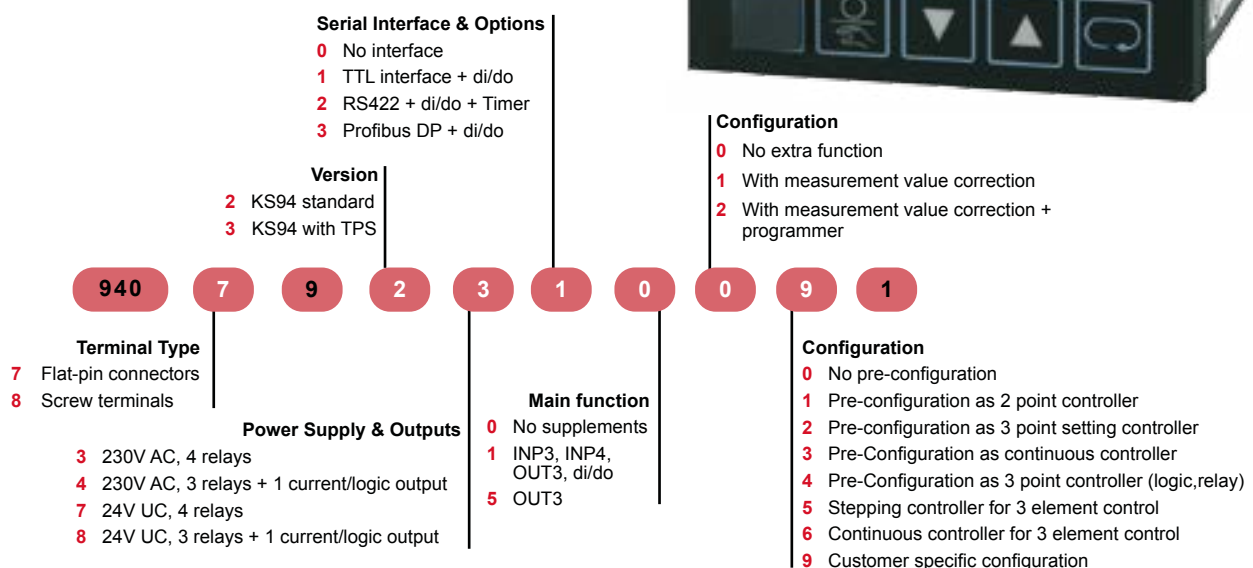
Serial Interface & Options
0 No interface
1 TTL interface + di/do
2 RS422 + di/do + Timer
3 Profibus DP + di/do

Configuration
0 No extra function
1 With measurement value correction
2 With measurement value correction + programmer

Version
2 KS94 standard
3 KS94 with TPS

940 7 9 2 3 1 0 0 9 1

Terminal Type
7 Flat-pin connectors
8 Screw terminals

Power Supply & Outputs
3 230V AC, 4 relays
4 230V AC, 3 relays + 1 current/logic output
7 24V UC, 4 relays
8 24V UC, 3 relays + 1 current/logic output

Main function
0 No supplements
1 INP3, INP4, OUT3, di/do
5 OUT3

Configuration
0 No pre-configuration
1 Pre-configuration as 2 point controller
2 Pre-configuration as 3 point setting controller
3 Pre-Configuration as continuous controller
4 Pre-Configuration as 3 point controller (logic,relay)
5 Stepping controller for 3 element control
6 Continuous controller for 3 element control
9 Customer specific configuration